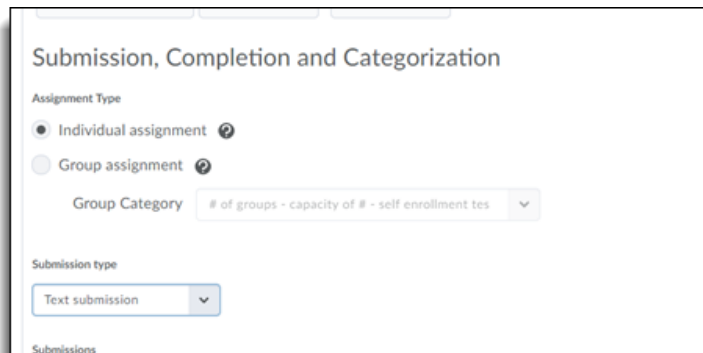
Submission, Completion and Categorization

Assignment Type

Individual assignment

Group assignment

Group Category # of groups - capacity of # - self enrollment tes

Submission type

Text submission

Submissions